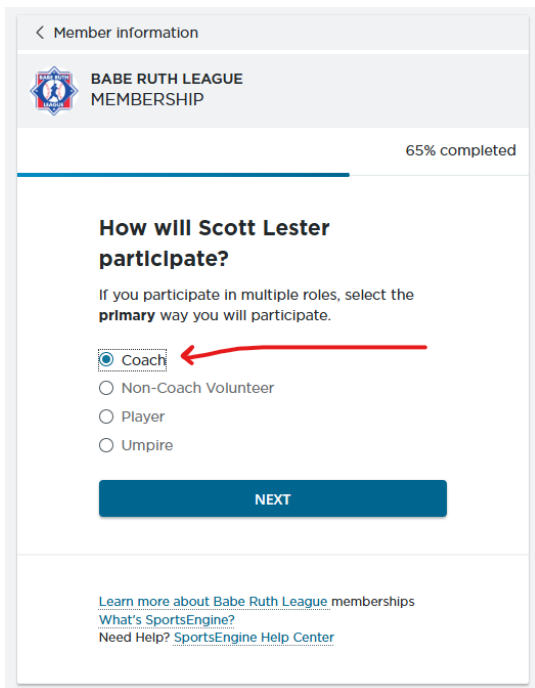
< Member information

BABE RUTH LEAGUE

BABE RUTH LEAGUE
MEMBERSHIP

65% completed

How will Scott Lester participate?

If you participate in multiple roles, select the **primary** way you will participate.

Coach
Non-Coach Volunteer
Player
Umpire

NEXT

Learn more about Babe Ruth League memberships
What's SportsEngine?
Need Help? SportsEngine Help Center